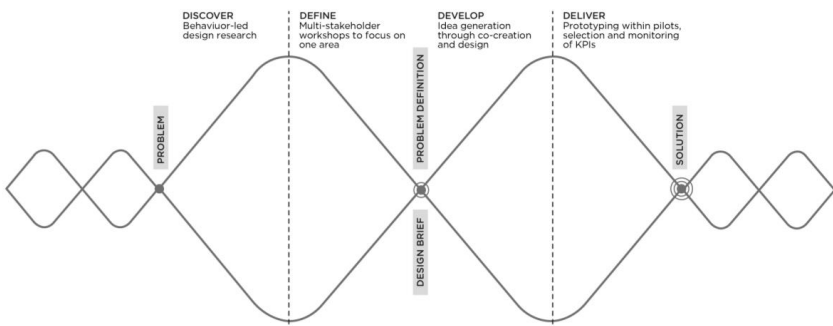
DISCOVER
Behaviuor-led design research

DEFINE
Multi-stakeholder workshops to focus on one area

DEVELOP
Idea generation through co-creation and design

DELIVER
Prototyping within pilots, selection and monitoring of KPIs

PROBLEM

PROBLEM DEFINITION

DESIGN BRIEF

SOLUTION